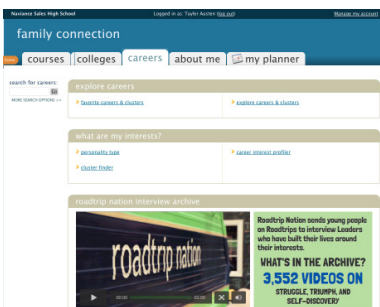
Naviance Sales High School Logged in as: Taylor Austen (log out) Manage my account

family connection

Home courses colleges careers about me my planner

search for careers:
Go
MORE SEARCH OPTIONS >>

explore careers

favorite careers & clusters

explore careers & clusters

what are my interests?

personality type

career interest profiler

cluster finder

roadtrip nation interview archive

roadtrip nation

00:00 00:00

Roadtrip Nation sends young people on Roadtrips to interview Leaders who have built their lives around their interests.

WHAT'S IN THE ARCHIVE?

3,552 VIDEOS ON

STRUGGLE, TRIUMPH, AND SELF-DISCOVERY